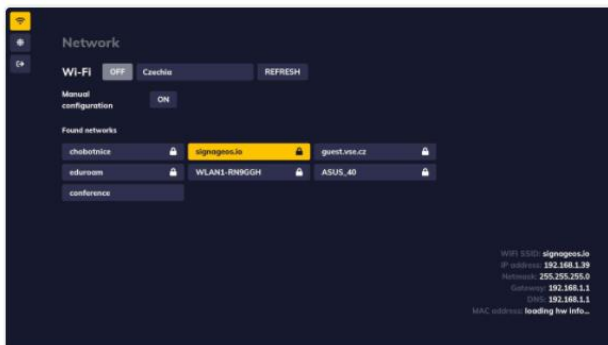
Network

Wi-Fi OFF Czechia REFRESH

Manual configuration ON

Found networks

| | | |
|---|---|---|
| chobotnice | signageos.io | guest.vse.cz |
| eduroam | WLAN1-RN9GGH | ASUS_40 |
| conference | | |

WiFi SSID: signageos.io
IP address: 192.168.1.39
Netmask: 255.255.255.0
Gateway: 192.168.1.1
DNS: 192.168.1.1
MAC address: loading hw info...